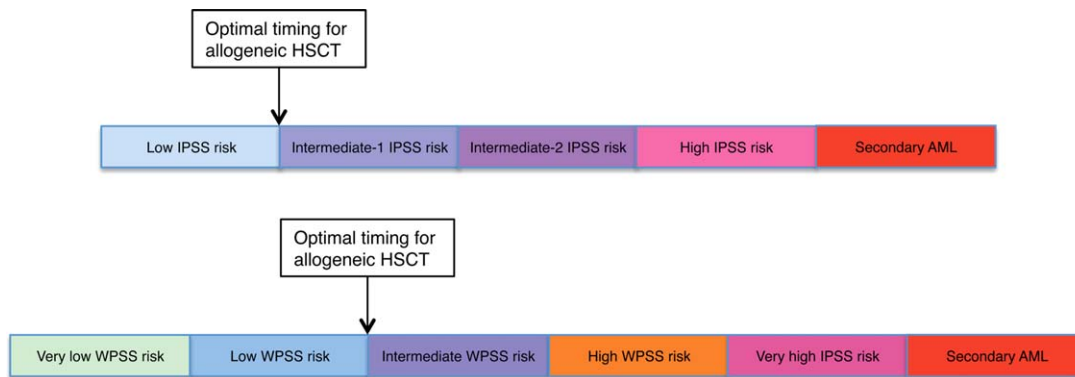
Optimal timing for allogeneic HSCT

Low IPSS risk
Intermediate-1 IPSS risk
Intermediate-2 IPSS risk
High IPSS risk
Secondary AML

Optimal timing for allogeneic HSCT

Very low WPSS risk
Low WPSS risk
Intermediate WPSS risk
High WPSS risk
Very high IPSS risk
Secondary AML